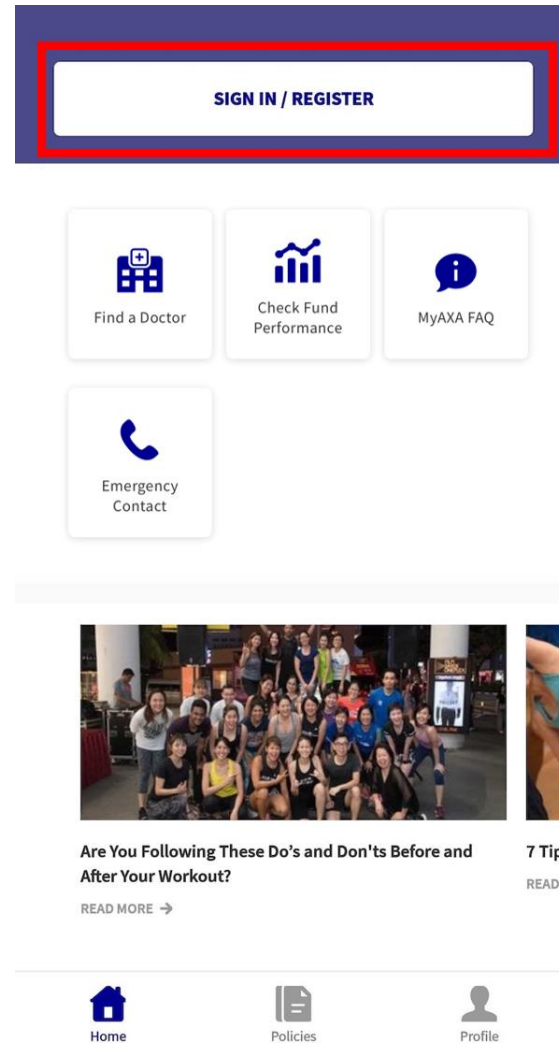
SIGN IN / REGISTER

Find a Doctor

Check Fund Performance

MyAXA FAQ

Emergency Contact

Are You Following These Do's and Don'ts Before and After Your Workout?

READ MORE →

7 Tip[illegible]

READ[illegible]

Home

Policies

Profile